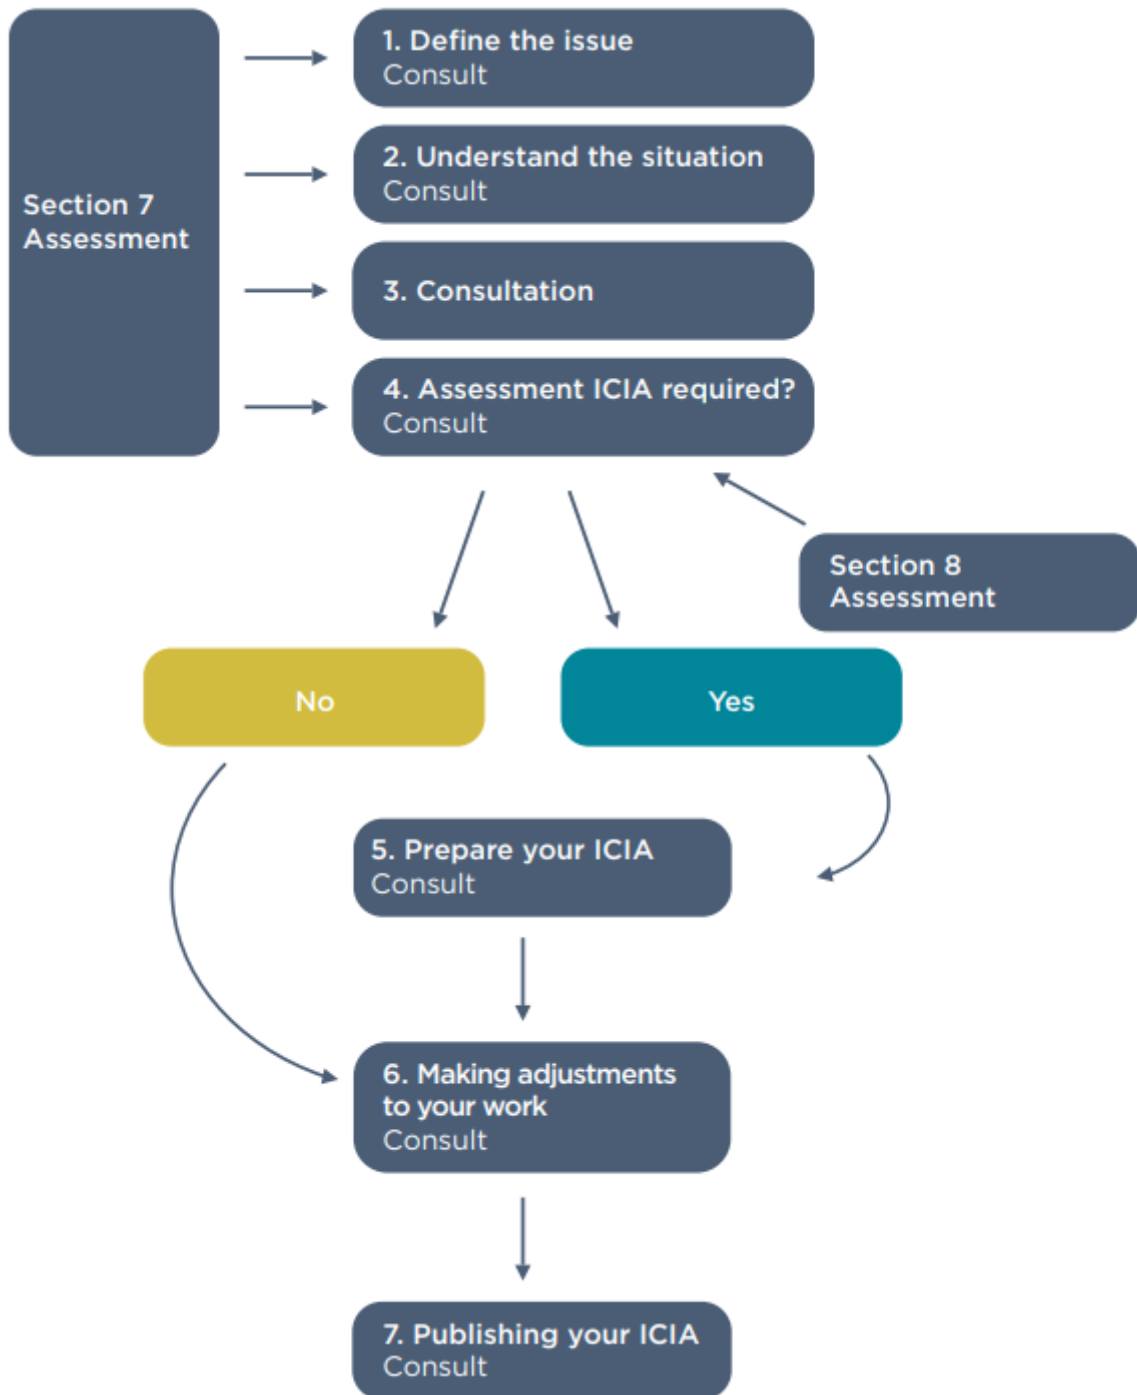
Section 7 Assessment

1. Define the issue
Consult

2. Understand the situation
Consult

3. Consultation

4. Assessment ICIA required?
Consult

Section 8 Assessment

No

Yes

5. Prepare your ICIA
Consult

6. Making adjustments to your work
Consult

7. Publishing your ICIA
Consult